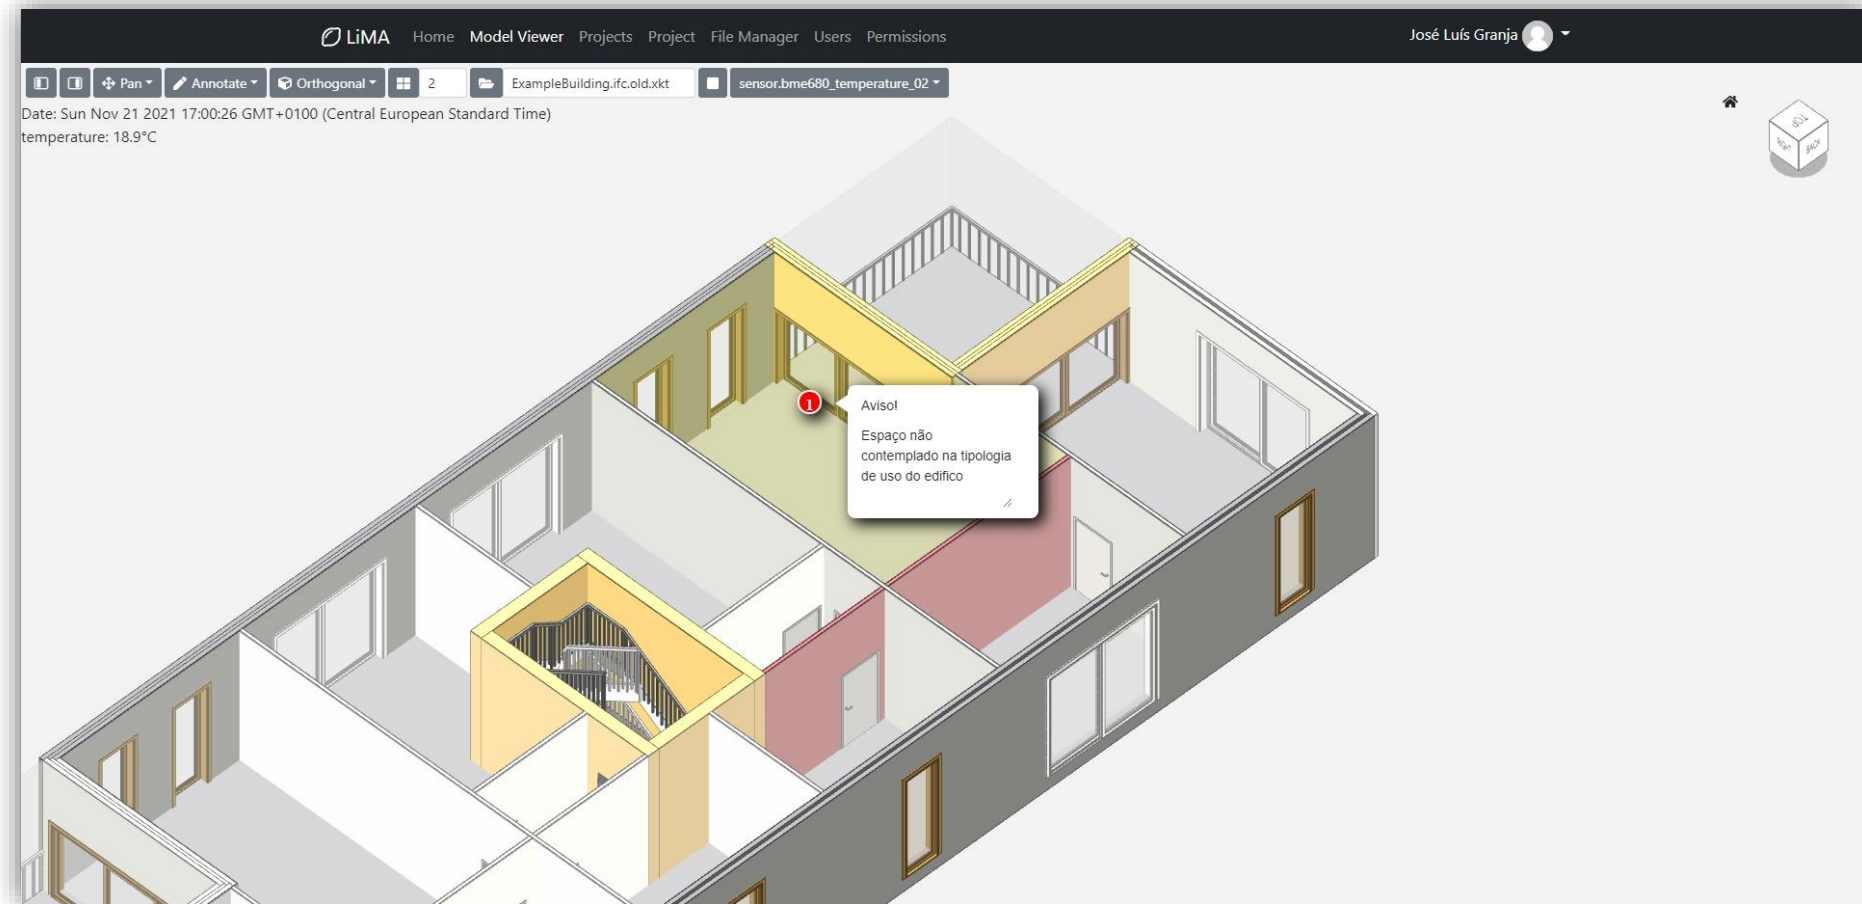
LiMA Home Model Viewer Projects Project File Manager Users Permissions

José Luís Granja

Pan Annotate Orthogonal 2 ExampleBuilding.ifc.old.xkt sensor.bme680_temperature_02

Date: Sun Nov 21 2021 17:00:26 GMT+0100 (Central European Standard Time)
temperature: 18.9°C

TOP RIGHT BACK

1

Aviso!

Espaço não contemplado na tipologia de uso do edificio